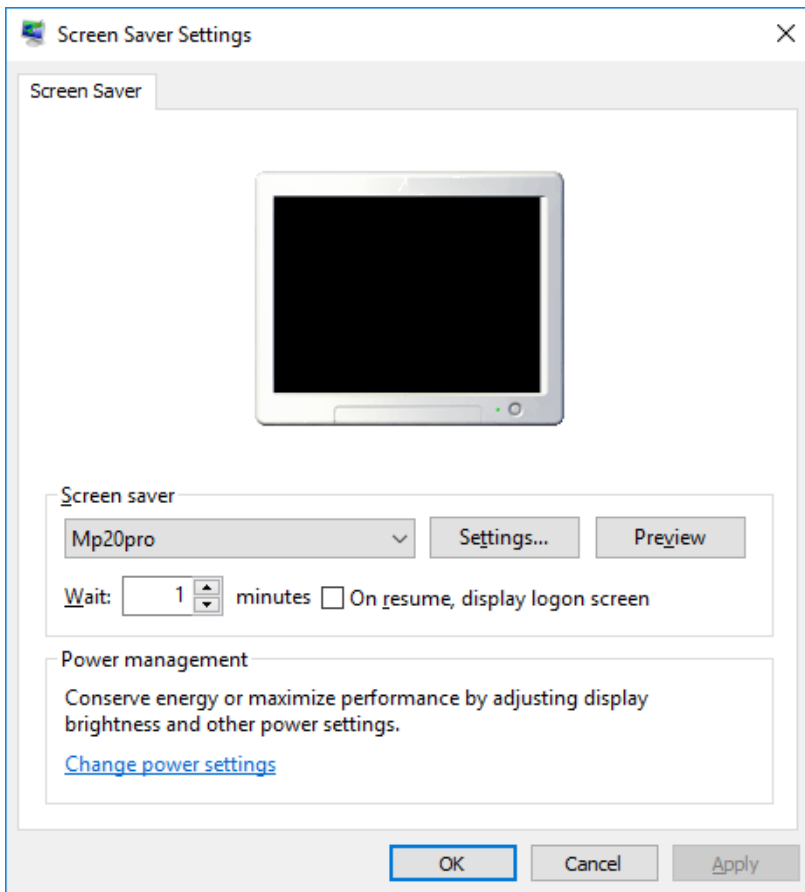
Screen Saver Settings

×

Screen Saver

Screen saver

Mp20pro

Settings...

Preview

Wait: 1 minutes

On resume, display logon screen

Power management

Conserve energy or maximize performance by adjusting display brightness and other power settings.

Change power settings

OK

Cancel

Apply